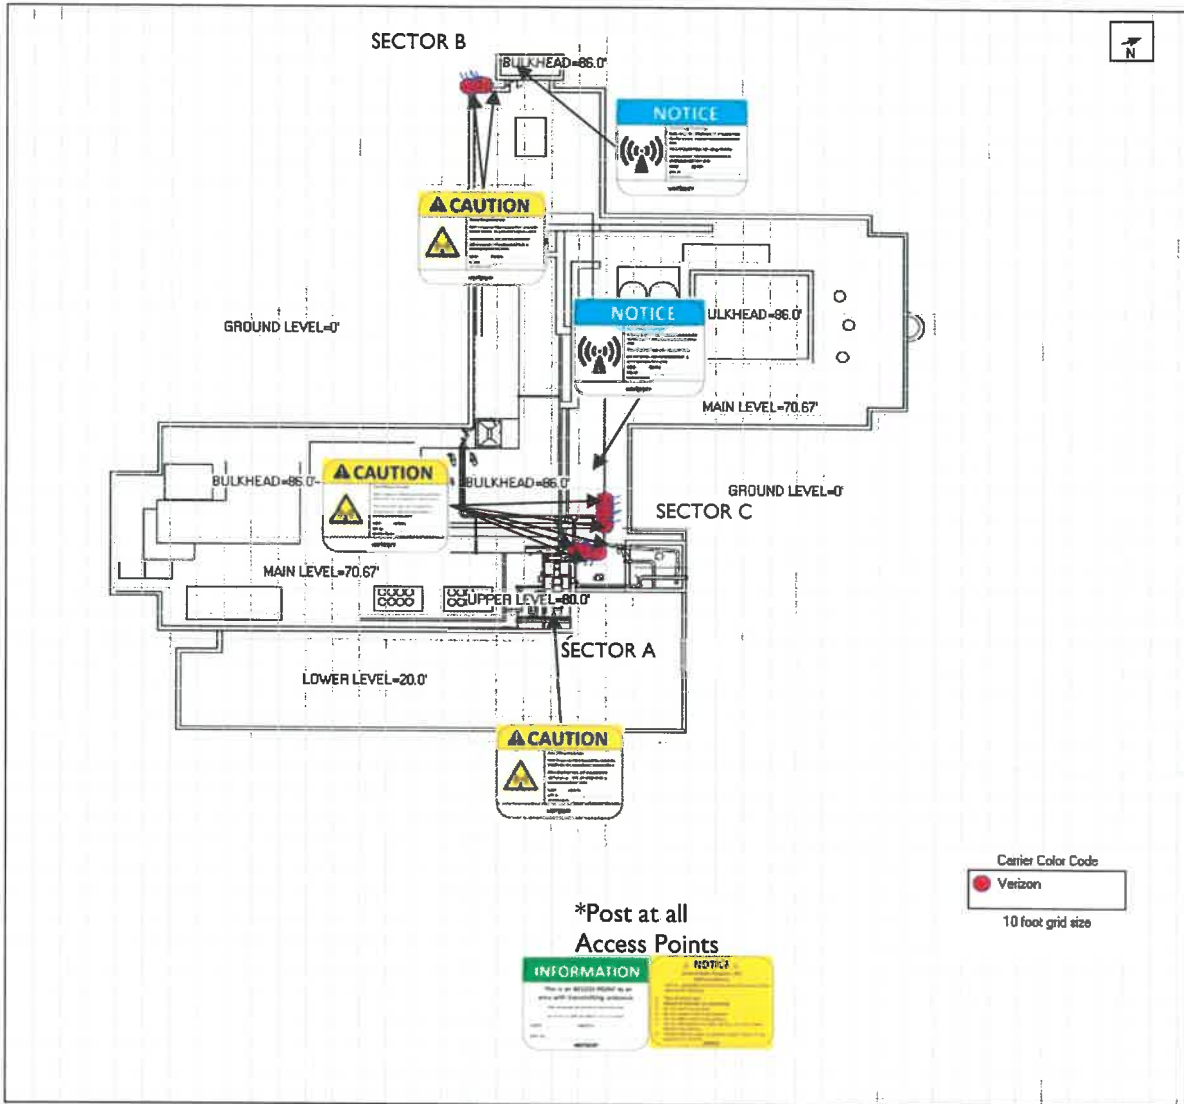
SECTOR B

BULKHEAD=86.0'

N

NOTICE

CAUTION

GROUND LEVEL=0'

NOTICE

ULKHEAD=86.0'

MAIN LEVEL=70.67'

CAUTION

BULKHEAD=86.0'

BULKHEAD=86.0'

GROUND LEVEL=0'

SECTOR C

MAIN LEVEL=70.67'

UPPER LEVEL=80.0'

SECTOR A

LOWER LEVEL=20.0'

CAUTION

Carrier Color Code

Verizon

10 foot grid size

*Post at all Access Points

INFORMATION

NOTICE